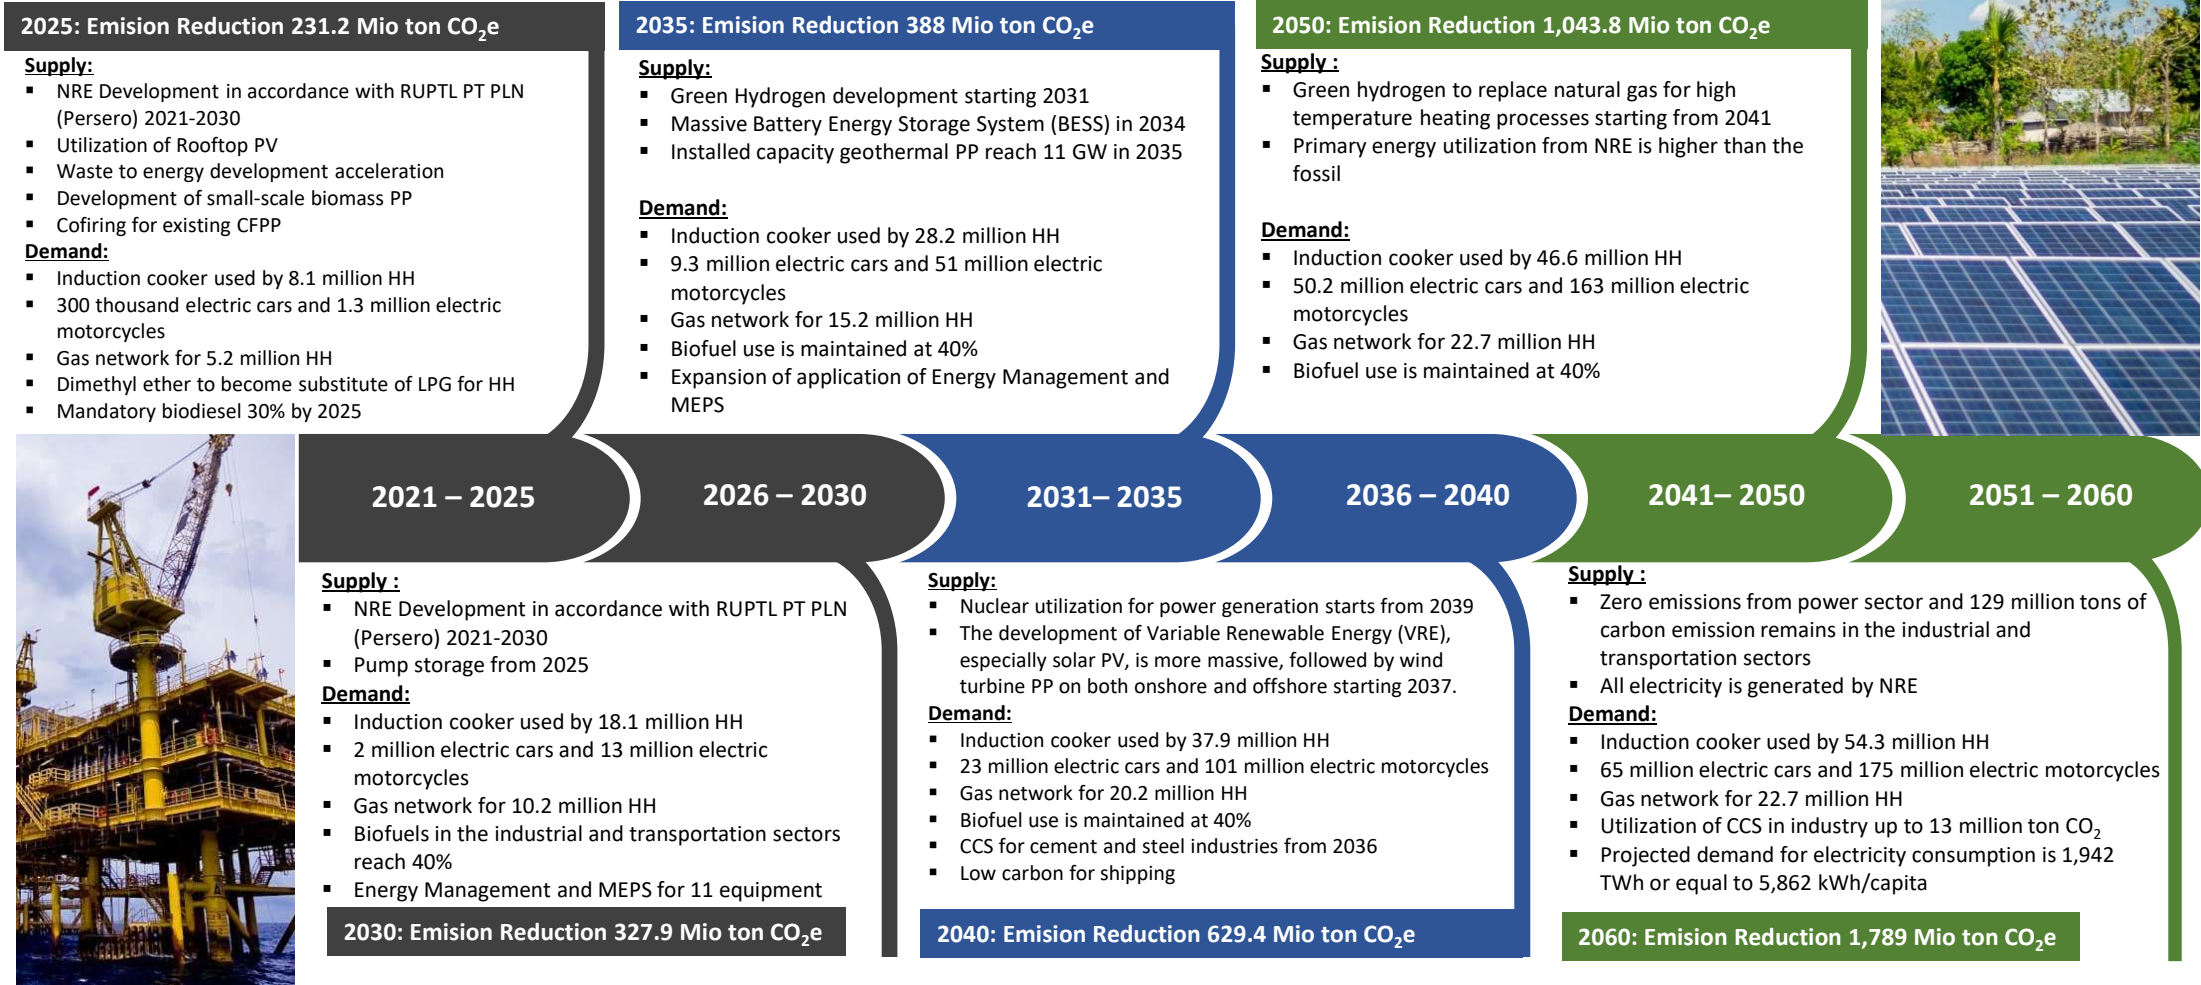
2025: Emision Reduction 231.2 Mio ton $CO_2$e

Supply:
- NRE Development in accordance with RUPTL PT PLN (Persero) 2021-2030
- Utilization of Rooftop PV
- Waste to energy development acceleration
- Development of small-scale biomass PP
- Cofiring for existing CFPP

Demand:
- Induction cooker used by 8.1 million HH
- 300 thousand electric cars and 1.3 million electric motorcycles
- Gas network for 5.2 million HH
- Dimethyl ether to become substitute of LPG for HH
- Mandatory biodiesel 30% by 2025

2035: Emision Reduction 388 Mio ton $CO_2$e

Supply:
- Green Hydrogen development starting 2031
- Massive Battery Energy Storage System (BESS) in 2034
- Installed capacity geothermal PP reach 11 GW in 2035

Demand:
- Induction cooker used by 28.2 million HH
- 9.3 million electric cars and 51 million electric motorcycles
- Gas network for 15.2 million HH
- Biofuel use is maintained at 40%
- Expansion of application of Energy Management and MEPS

2050: Emision Reduction 1,043.8 Mio ton $CO_2$e

Supply :
- Green hydrogen to replace natural gas for high temperature heating processes starting from 2041
- Primary energy utilization from NRE is higher than the fossil

Demand:
- Induction cooker used by 46.6 million HH
- 50.2 million electric cars and 163 million electric motorcycles
- Gas network for 22.7 million HH
- Biofuel use is maintained at 40%

2021 – 2025

2026 – 2030

2031– 2035

2036 – 2040

2041– 2050

2051 – 2060

Supply :
- NRE Development in accordance with RUPTL PT PLN (Persero) 2021-2030
- Pump storage from 2025

Demand:
- Induction cooker used by 18.1 million HH
- 2 million electric cars and 13 million electric motorcycles
- Gas network for 10.2 million HH
- Biofuels in the industrial and transportation sectors reach 40%
- Energy Management and MEPS for 11 equipment

2030: Emision Reduction 327.9 Mio ton $CO_2$e

Supply:
- Nuclear utilization for power generation starts from 2039
- The development of Variable Renewable Energy (VRE), especially solar PV, is more massive, followed by wind turbine PP on both onshore and offshore starting 2037.

Demand:
- Induction cooker used by 37.9 million HH
- 23 million electric cars and 101 million electric motorcycles
- Gas network for 20.2 million HH
- Biofuel use is maintained at 40%
- CCS for cement and steel industries from 2036
- Low carbon for shipping

2040: Emision Reduction 629.4 Mio ton $CO_2$e

Supply :
- Zero emissions from power sector and 129 million tons of carbon emission remains in the industrial and transportation sectors
- All electricity is generated by NRE

Demand:
- Induction cooker used by 54.3 million HH
- 65 million electric cars and 175 million electric motorcycles
- Gas network for 22.7 million HH
- Utilization of CCS in industry up to 13 million ton $CO_2$
- Projected demand for electricity consumption is 1,942 TWh or equal to 5,862 kWh/capita

2060: Emision Reduction 1,789 Mio ton $CO_2$e